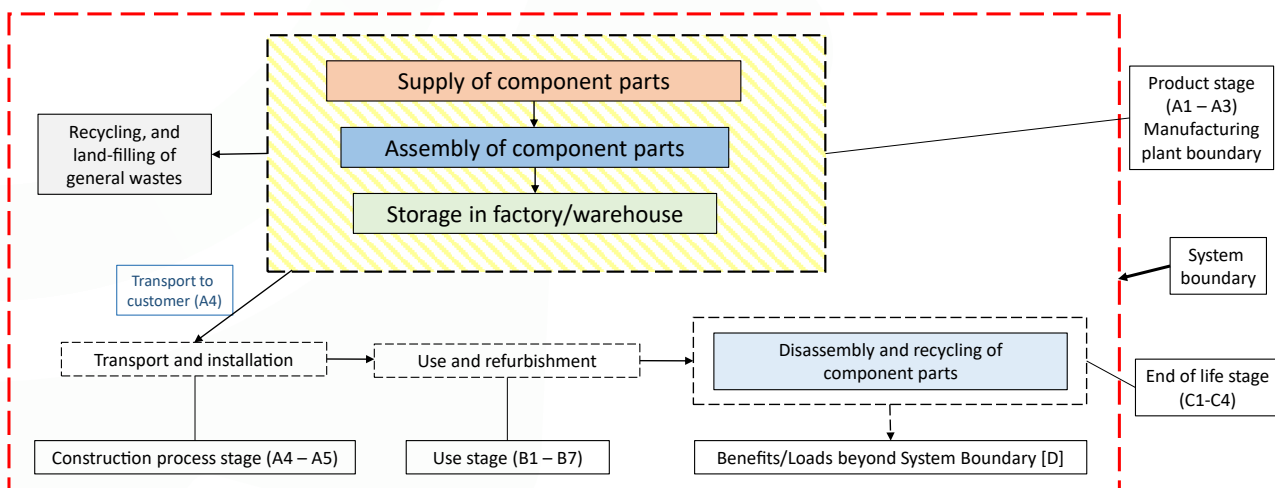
Supply of component parts

Assembly of component parts

Storage in factory/warehouse

Recycling, and land-filling of general wastes

Product stage (A1 – A3) Manufacturing plant boundary

System boundary

Transport to customer (A4)

Transport and installation

Use and refurbishment

Disassembly and recycling of component parts

End of life stage (C1-C4)

Construction process stage (A4 – A5)

Use stage (B1 – B7)

Benefits/Loads beyond System Boundary [D]